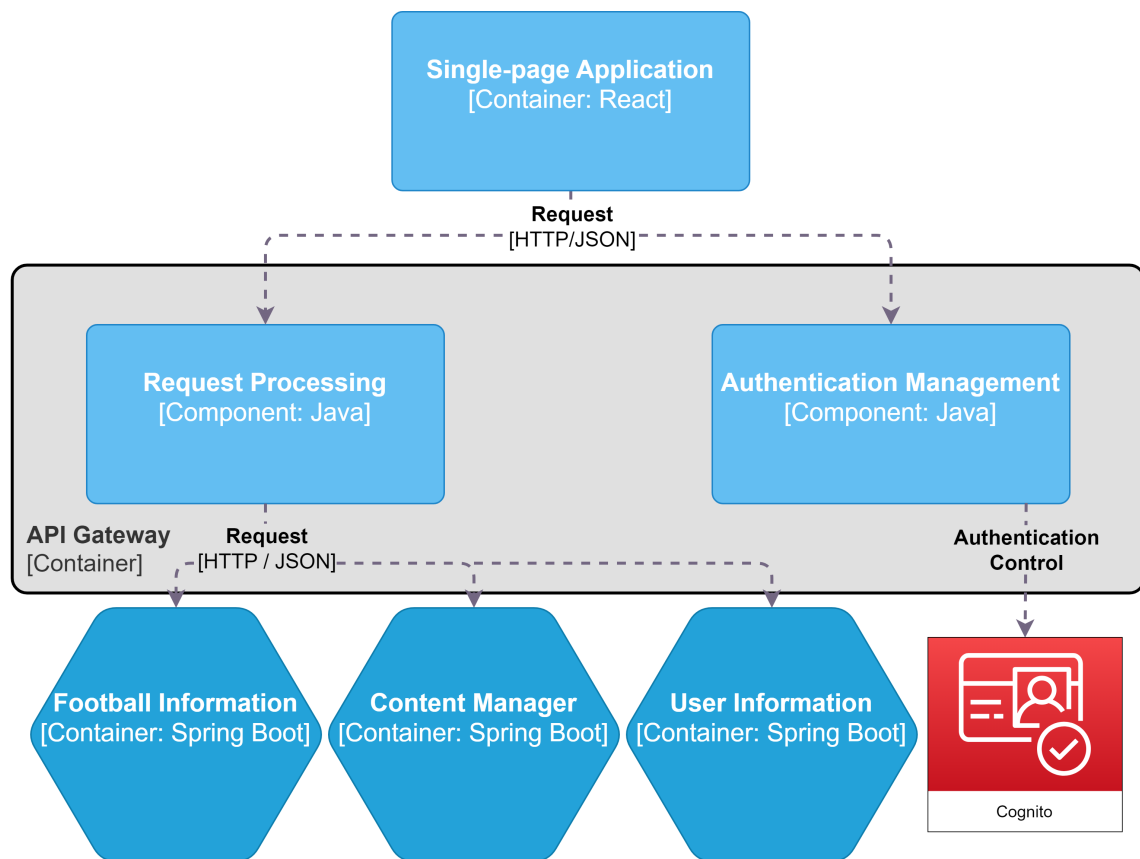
Single-page Application
[Container: React]

Request
[HTTP/JSON]

Request Processing
[Component: Java]

Authentication Management
[Component: Java]

API Gateway
[Container]

Request
[HTTP / JSON]

Authentication
Control

Football Information
[Container: Spring Boot]

Content Manager
[Container: Spring Boot]

User Information
[Container: Spring Boot]

Cognito